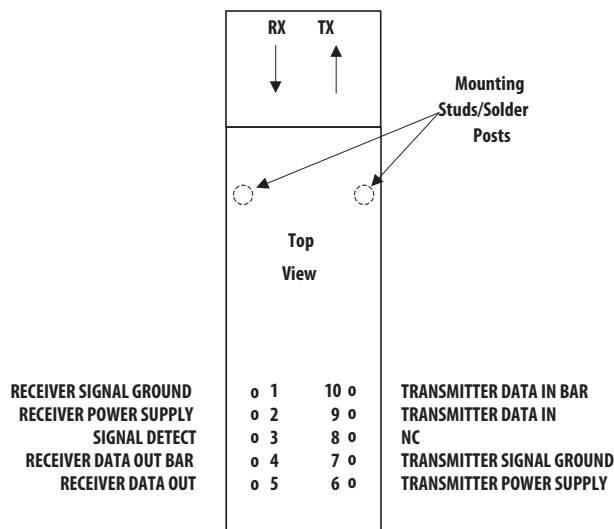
RX TX

Mounting Studs/Solder Posts

Top View

RECEIVER SIGNAL GROUND o 1 10 o TRANSMITTER DATA IN BAR
RECEIVER POWER SUPPLY o 2 9 o TRANSMITTER DATA IN
SIGNAL DETECT o 3 8 o NC
RECEIVER DATA OUT BAR o 4 7 o TRANSMITTER SIGNAL GROUND
RECEIVER DATA OUT o 5 6 o TRANSMITTER POWER SUPPLY